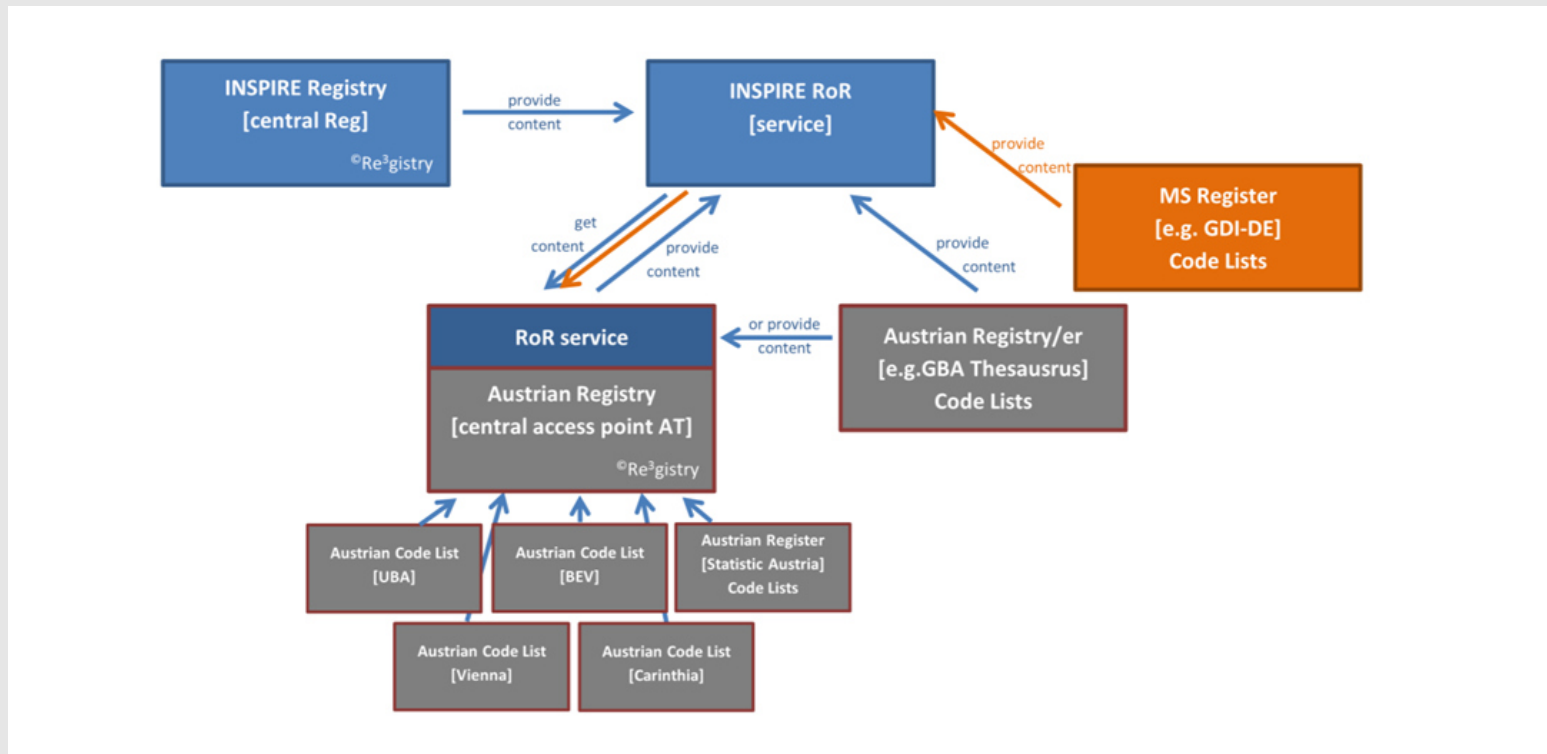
INSPIRE Registry
[central Reg]
©Re³gistry

provide content

INSPIRE RoR
[service]

provide content

MS Register
[e.g. GDI-DE]
Code Lists

get content

provide content

provide content

RoR service

Austrian Registry
[central access point AT]
©Re³gistry

or provide content

Austrian Registry/er
[e.g.GBA Thesausrus]
Code Lists

Austrian Code List
[UBA]

Austrian Code List
[BEV]

Austrian Register
[Statistic Austria]
Code Lists

Austrian Code List
[Vienna]

Austrian Code List
[Carinthia]